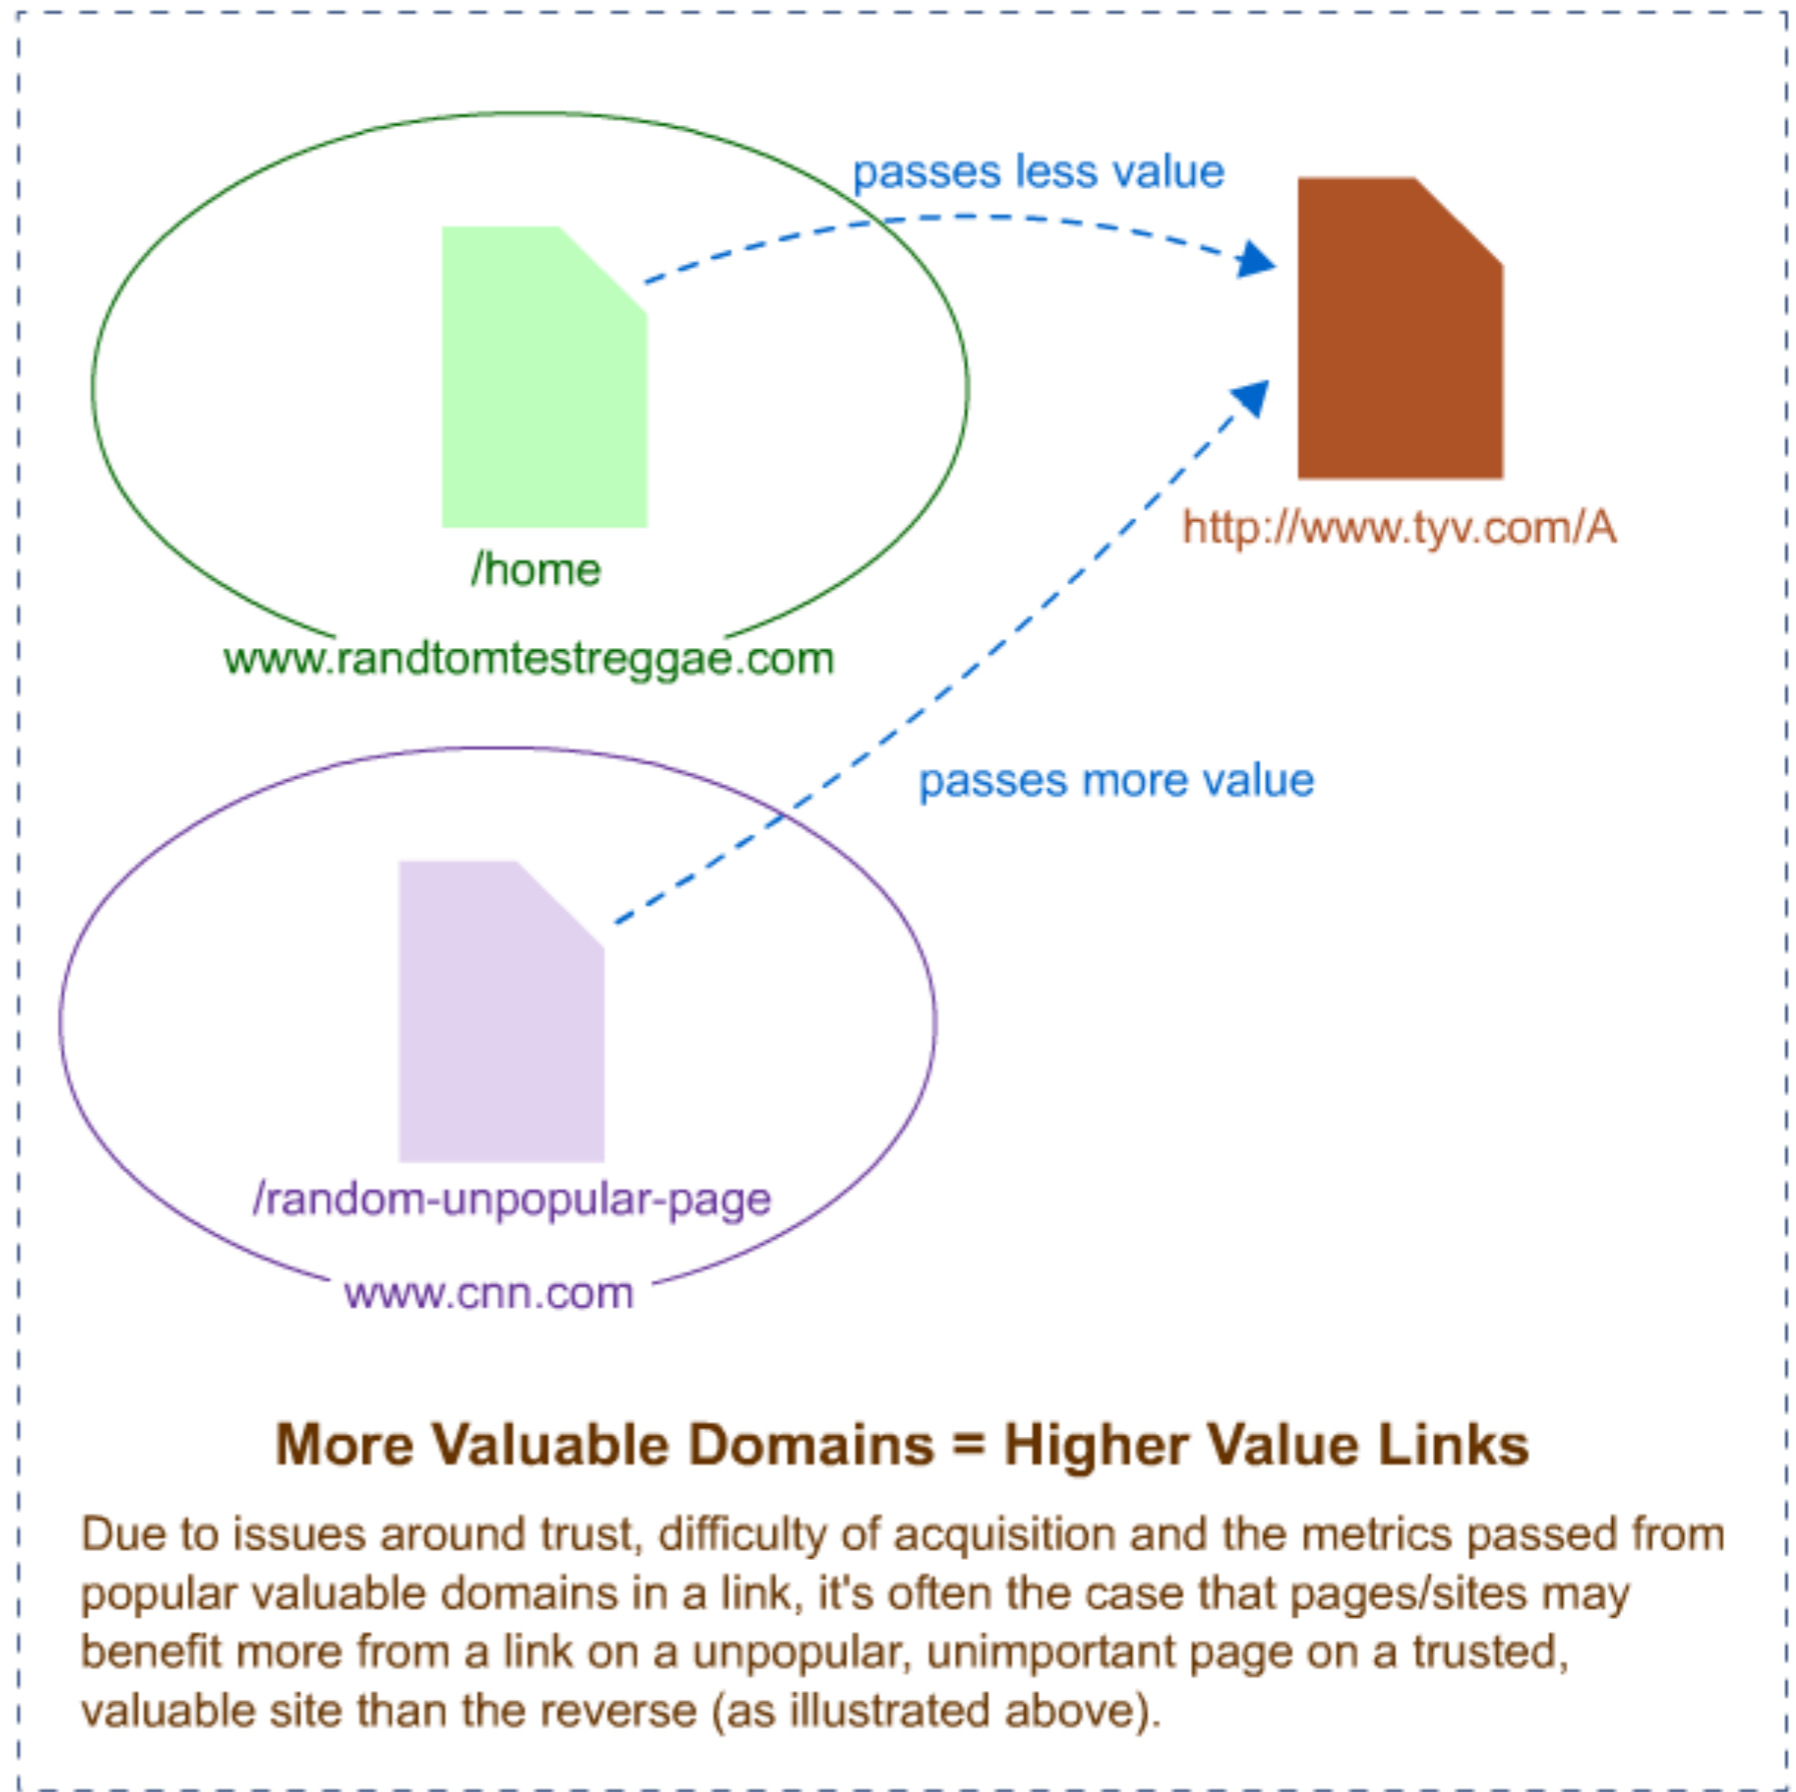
passes less value

http://www.tyv.com/A

/home

www.randtomtestreggae.com

passes more value

/random-unpopular-page

www.cnn.com

More Valuable Domains = Higher Value Links

Due to issues around trust, difficulty of acquisition and the metrics passed from popular valuable domains in a link, it's often the case that pages/sites may benefit more from a link on a unpopular, unimportant page on a trusted, valuable site than the reverse (as illustrated above).